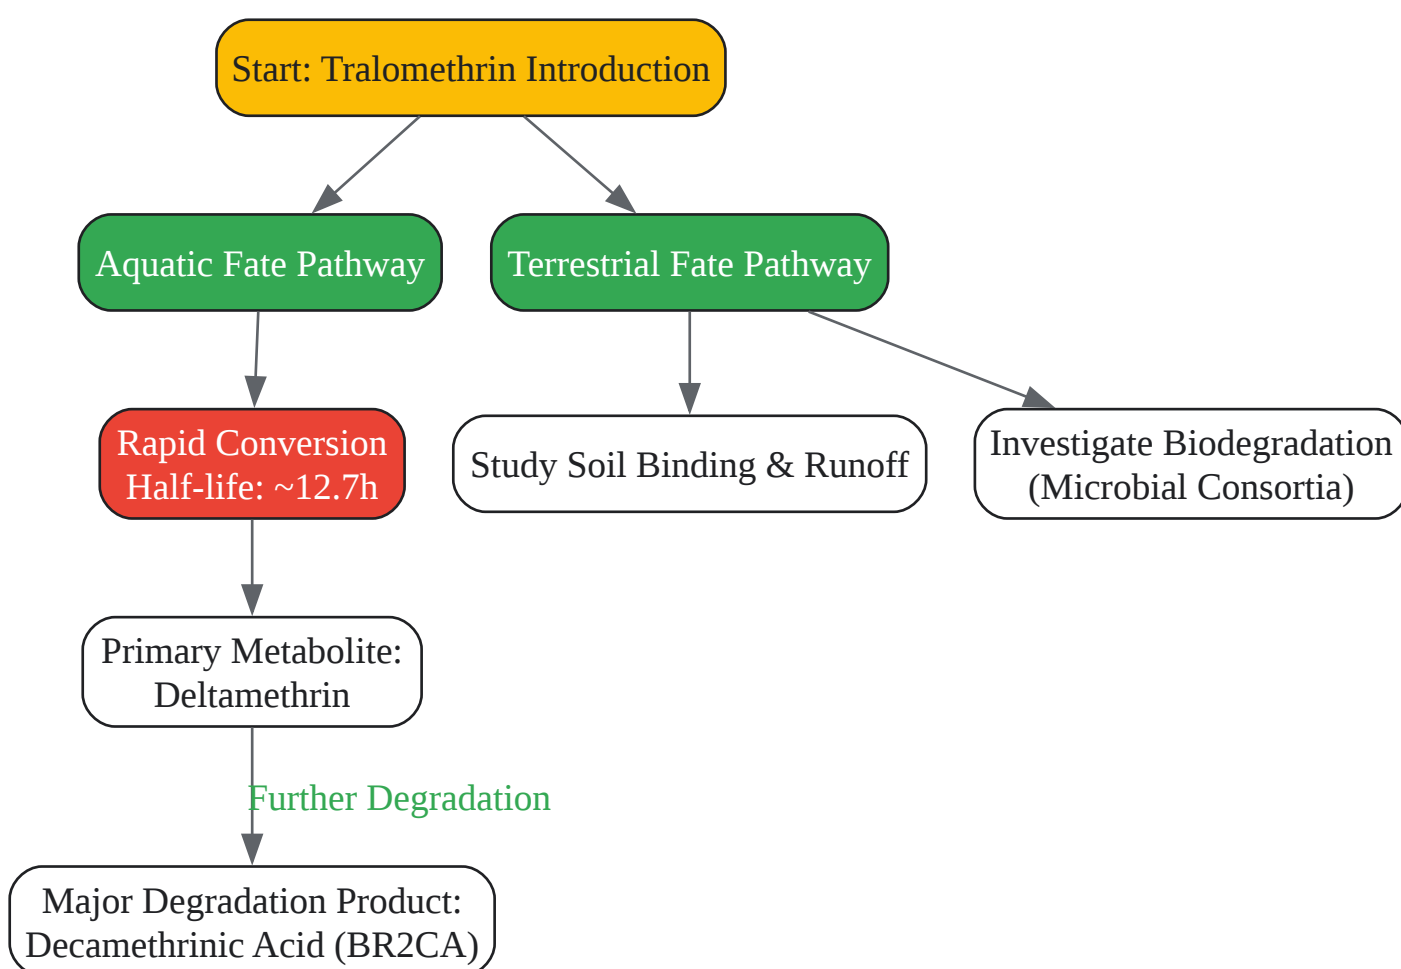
Start: Tralomethrin Introduction

Aquatic Fate Pathway

Terrestrial Fate Pathway

Rapid Conversion
Half-life: ~12.7h

Study Soil Binding & Runoff

Investigate Biodegradation
(Microbial Consortia)

Primary Metabolite:
Deltamethrin

Further Degradation

Major Degradation Product:
Decamethrinic Acid (BR2CA)